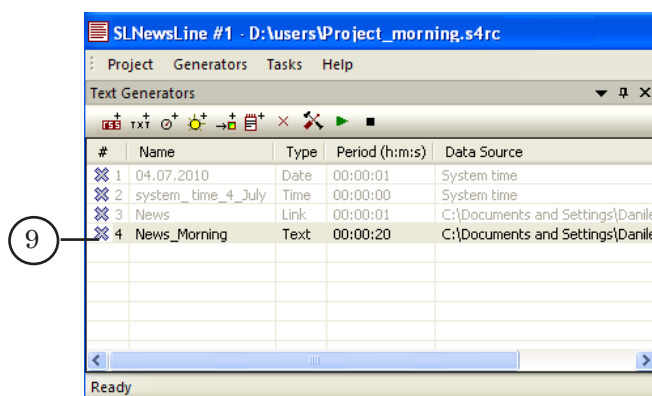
SLNewsLine #1 - D:\users\Project_morning.s4rc

Project Generators Tasks Help

Text Generators

| # | Name | Type | Period (h:m:s) | Data Source |
|---|---|---|---|---|
| 1 | 04.07.2010 | Date | 00:00:01 | System time |
| 2 | system_time_4_July | Time | 00:00:00 | System time |
| 3 | News | Link | 00:00:01 | C:\Documents and Settings\Danile |
| 4 | News_Morning | Text | 00:00:20 | C:\Documents and Settings\Danile |

9

Ready